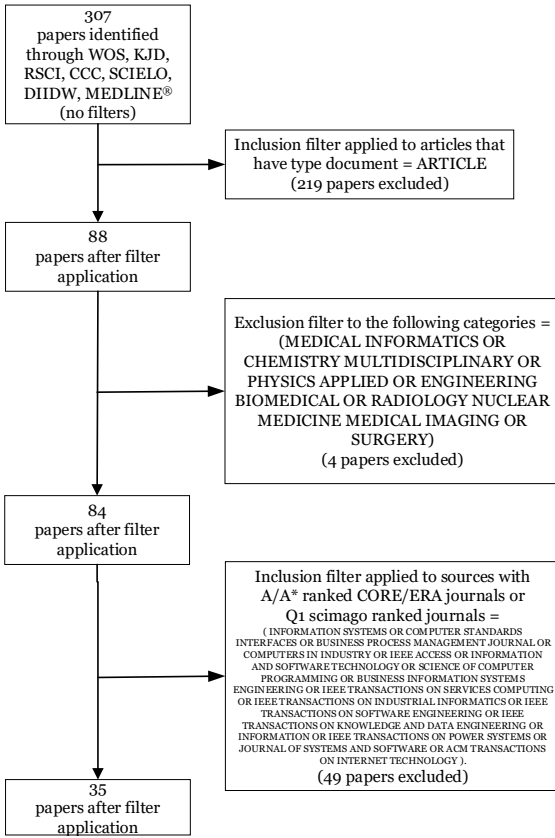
307
papers identified through WOS, KJD, RSCI, CCC, SCIELO, DIIDW, MEDLINE®
(no filters)

Inclusion filter applied to articles that have type document = ARTICLE
(219 papers excluded)

88
papers after filter application

Exclusion filter to the following categories = (MEDICAL INFORMATICS OR CHEMISTRY MULTIDISCIPLINARY OR PHYSICS APPLIED OR ENGINEERING BIOMEDICAL OR RADIOLOGY NUCLEAR MEDICINE MEDICAL IMAGING OR SURGERY)
(4 papers excluded)

84
papers after filter application

Inclusion filter applied to sources with A/A* ranked CORE/ERA journals or Q1 scimago ranked journals =
( INFORMATION SYSTEMS OR COMPUTER STANDARDS INTERFACES OR BUSINESS PROCESS MANAGEMENT JOURNAL OR COMPUTERS IN INDUSTRY OR IEEE ACCESS OR INFORMATION AND SOFTWARE TECHNOLOGY OR SCIENCE OF COMPUTER PROGRAMMING OR BUSINESS INFORMATION SYSTEMS ENGINEERING OR IEEE TRANSACTIONS ON SERVICES COMPUTING OR IEEE TRANSACTIONS ON INDUSTRIAL INFORMATICS OR IEEE TRANSACTIONS ON SOFTWARE ENGINEERING OR IEEE TRANSACTIONS ON KNOWLEDGE AND DATA ENGINEERING OR INFORMATION OR IEEE TRANSACTIONS ON POWER SYSTEMS OR JOURNAL OF SYSTEMS AND SOFTWARE OR ACM TRANSACTIONS ON INTERNET TECHNOLOGY ).
(49 papers excluded)

35
papers after filter application